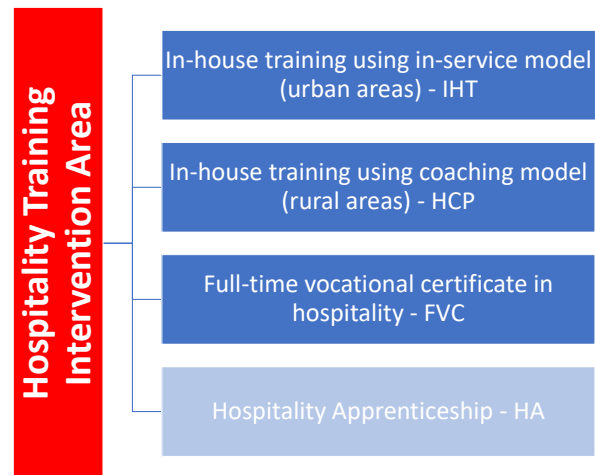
Hospitality Training Intervention Area

In-house training using in-service model (urban areas) - IHT

In-house training using coaching model (rural areas) - HCP

Full-time vocational certificate in hospitality - FVC

Hospitality Apprenticeship - HA